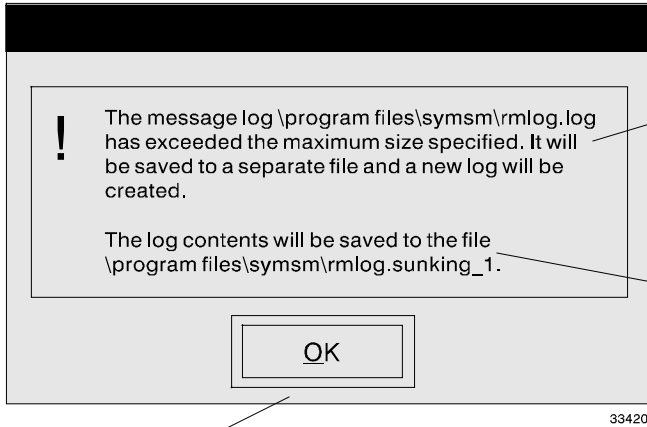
!

The message log \program files\symsm\rmlog.log has exceeded the maximum size specified. It will be saved to a separate file and a new log will be created.

The log contents will be saved to the file \program files\symsm\rmlog.sunking_1.

OK

33420